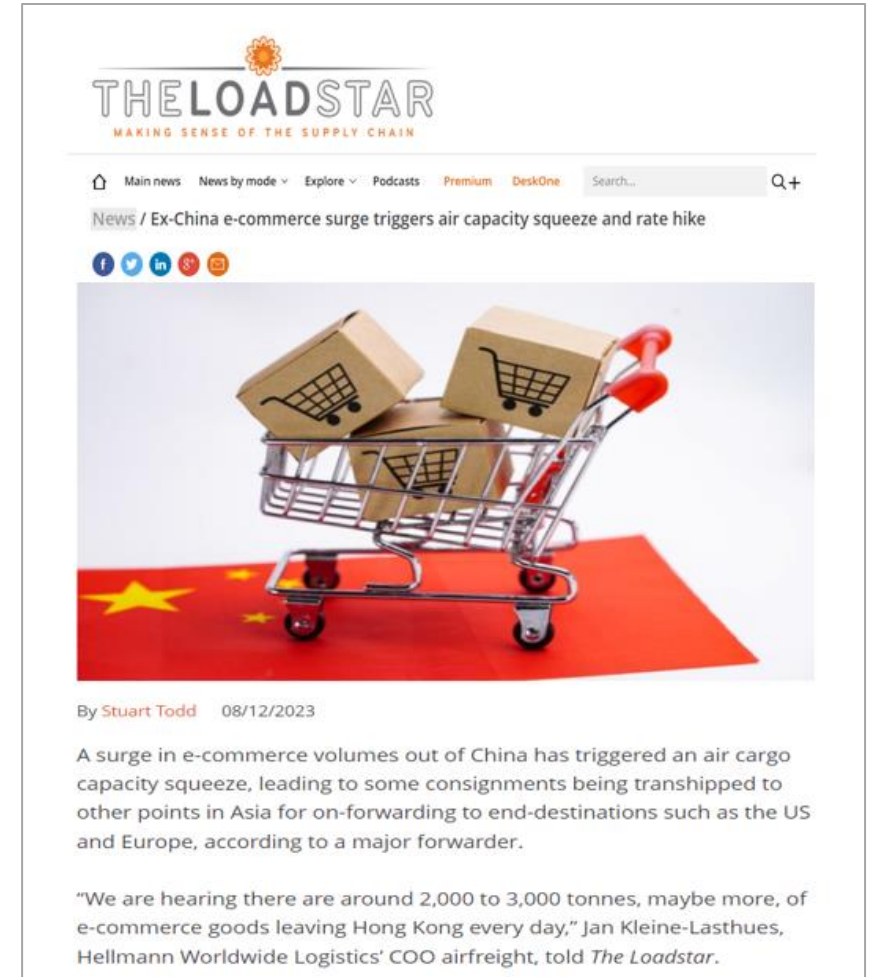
THELOADSTAR
MAKING SENSE OF THE SUPPLY CHAIN

Main news News by mode Explore Podcasts Premium DeskOne Search...

News / Ex-China e-commerce surge triggers air capacity squeeze and rate hike

By Stuart Todd 08/12/2023

A surge in e-commerce volumes out of China has triggered an air cargo capacity squeeze, leading to some consignments being transhipped to other points in Asia for on-forwarding to end-destinations such as the US and Europe, according to a major forwarder.

“We are hearing there are around 2,000 to 3,000 tonnes, maybe more, of e-commerce goods leaving Hong Kong every day,” Jan Kleine-Lasthues, Hellmann Worldwide Logistics’ COO airfreight, told The Loadstar.